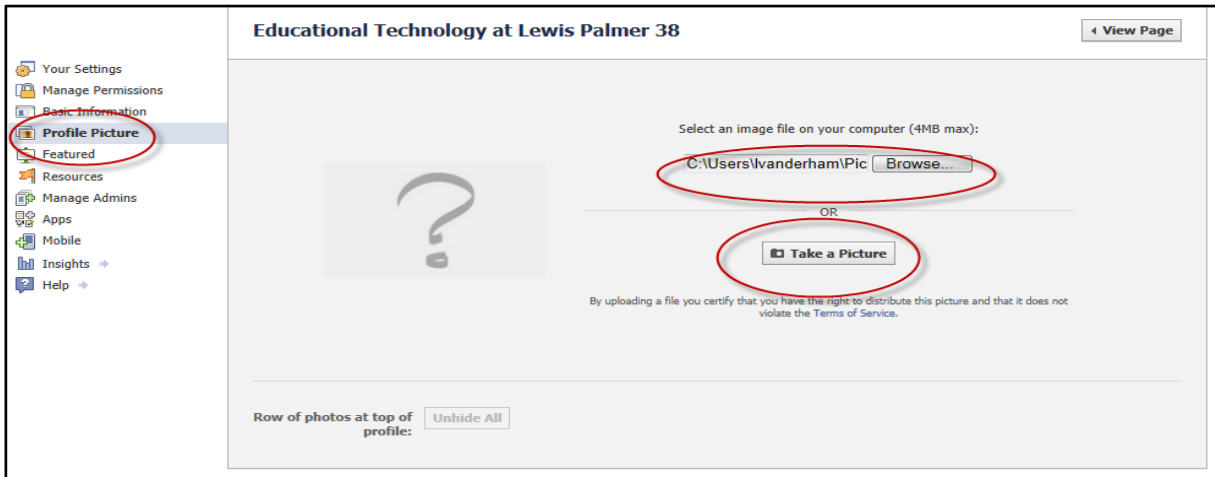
Educational Technology at Lewis Palmer 38

View Page

Your Settings
Manage Permissions
Basic Information
Profile Picture
Featured
Resources
Manage Admins
Apps
Mobile
Insights
Help

Select an image file on your computer (4MB max):

C:\Users\lvanderham\Pic Browse...

OR

Take a Picture

By uploading a file you certify that you have the right to distribute this picture and that it does not violate the Terms of Service.

Row of photos at top of profile:

Unhide All